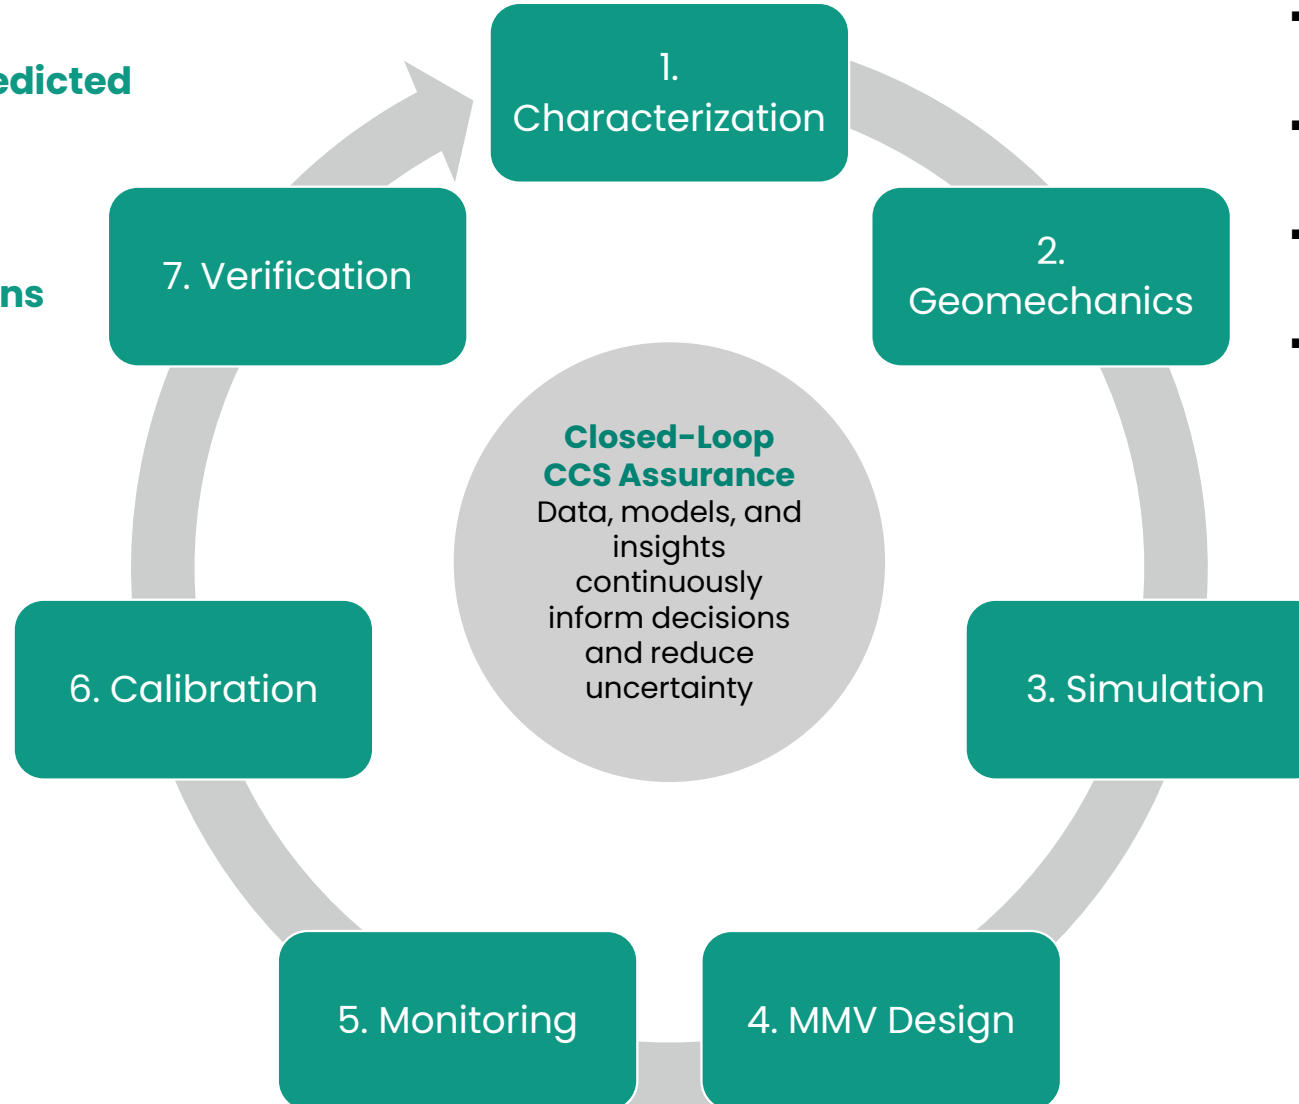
edicted

ns

1. Characterization

2. Geomechanics

3. Simulation

4. MMV Design

5. Monitoring

6. Calibration

7. Verification

**Closed-Loop CCS Assurance**
Data, models, and insights continuously inform decisions and reduce uncertainty